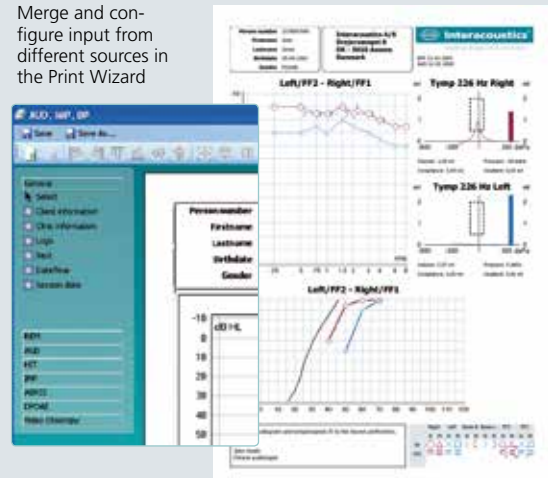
Merge and configure input from different sources in the Print Wizard

AUD, IMP, BP
Save
Save As...
General
Select
Client information
Clinic information
Logo
Text
Date/time
Session data
REM
AUD
HIT
IMP
ABRIS
DPOAE
Video Otoscope

Personnumber
Firstname
Lastname
Birthdate
Gender

-10
0
10
20
30
40
50
dB HL

Interacoustics

Left/FF2 - Right/FF1
Tymp 226 Hz Right
Tymp 226 Hz Left
Left/FF2 - Right/FF1